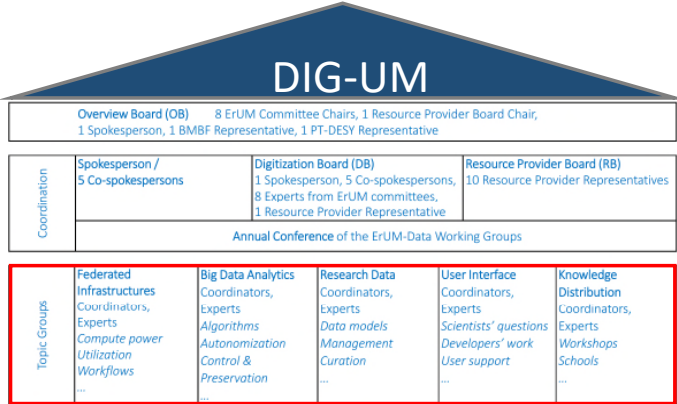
DIG-UM

Overview Board (OB) 8 ErUM Committee Chairs, 1 Resource Provider Board Chair, 1 Spokesperson, 1 BMBF Representative, 1 PT-DESY Representative

Coordination

| Spokesperson / 5 Co-spokespersons | Digitization Board (DB) 1 Spokesperson, 5 Co-spokespersons, 8 Experts from ErUM committees, 1 Resource Provider Representative | Resource Provider Board (RB) 10 Resource Provider Representatives |
|---|---|---|

Annual Conference of the ErUM-Data Working Groups

Topic Groups

| Federated Infrastructures | Big Data Analytics | Research Data | User Interface | Knowledge Distribution |
|---|---|---|---|---|
| Coordinators, Experts | Coordinators, Experts | Coordinators, Experts | Coordinators, Experts | Coordinators, Experts |
| Compute power Utilization Workflows ... | Algorithms Autonomization Control & Preservation ... | Data models Management Curation ... | Scientists' questions Developers' work User support ... | Workshops Schools ... |